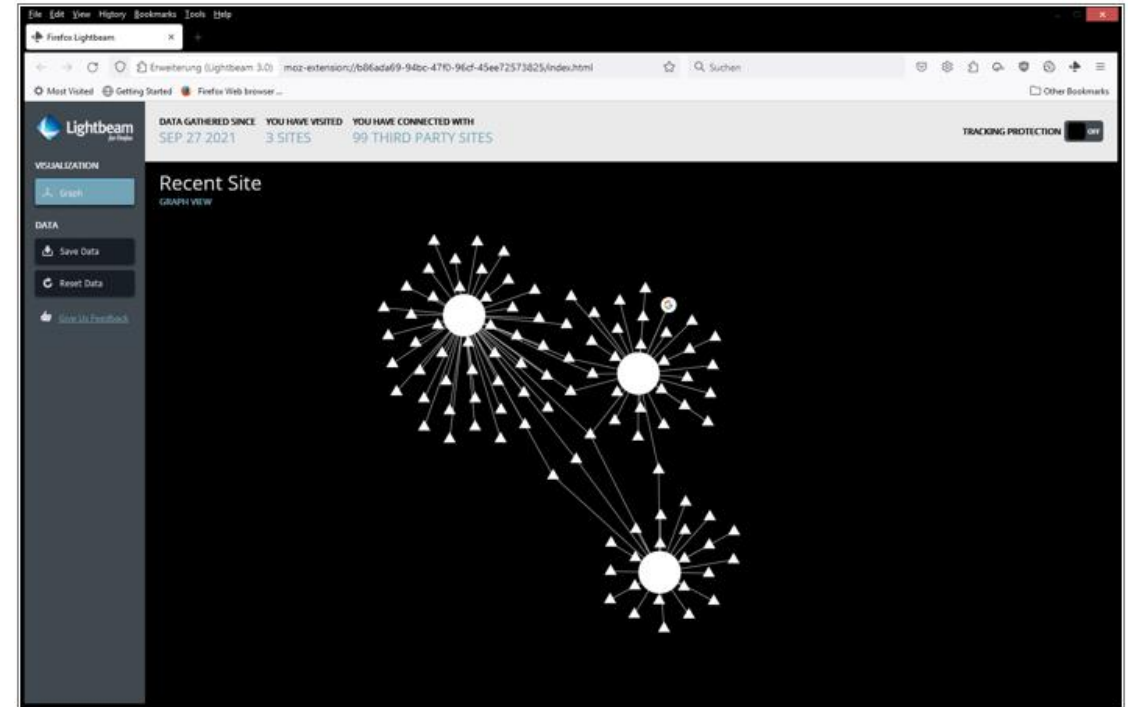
File Edit View History Bookmarks Tools Help

Firefox Lightbeam

Erweiterung (Lightbeam 3.0) moz-extension://b86ada69-94bc-47f0-96cf-45ee72573825/index.html

Suchen

Most Visited Getting Started Firefox Web browser ...

Other Bookmarks

Lightbeam for Firefox

DATA GATHERED SINCE SEP 27 2021

YOU HAVE VISITED 3 SITES

YOU HAVE CONNECTED WITH 99 THIRD PARTY SITES

TRACKING PROTECTION OFF

VISUALIZATION

Graph

DATA

Save Data

Reset Data

Give Us Feedback

Recent Site

GRAPH VIEW